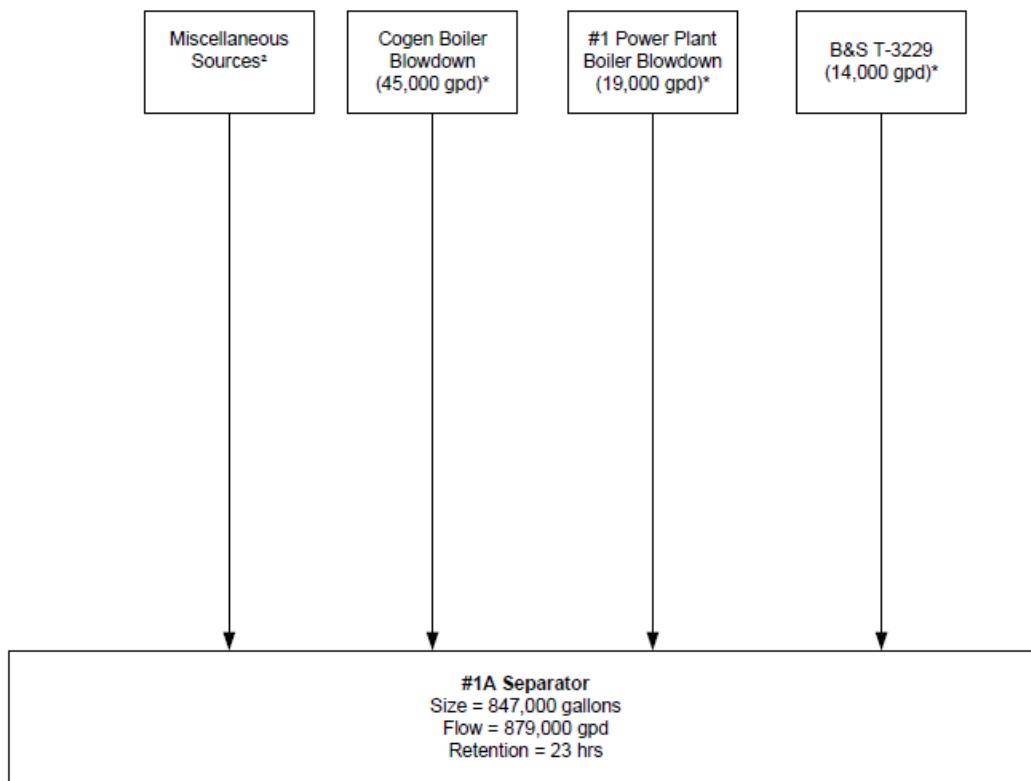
Miscellaneous Sources²

Cogen Boiler Blowdown (45,000 gpd)*

#1 Power Plant Boiler Blowdown (19,000 gpd)*

B&S T-3229 (14,000 gpd)*

#1A Separator
Size = 847,000 gallons
Flow = 879,000 gpd
Retention = 23 hrs